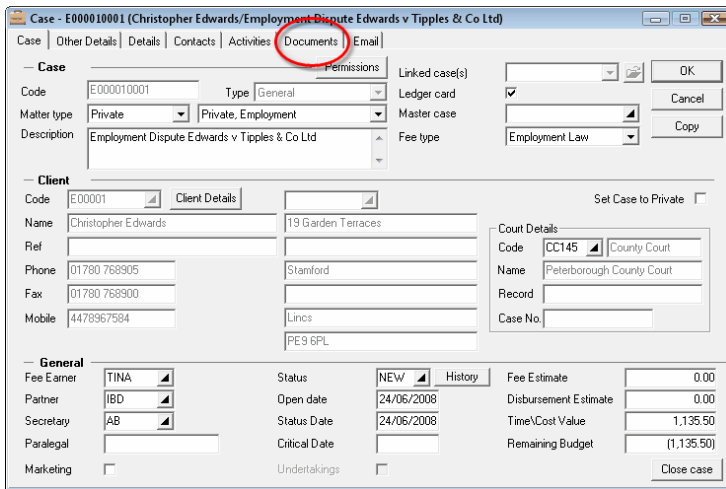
Case - E000010001 (Christopher Edwards/Employment Dispute Edwards v Tipples & Co Ltd)

Case | Other Details | Details | Contacts | Activities | Documents | Email

Case
Permissions
Code E000010001
Type General
Matter type Private
Private, Employment
Description Employment Dispute Edwards v Tipples & Co Ltd

Linked case(s)
Ledger card ☑
Master case
Fee type Employment Law

OK
Cancel
Copy

Client
Code E00001
Client Details
Name Christopher Edwards
19 Garden Terraces
Ref
Phone 01780 768905
Stamford
Fax 01780 768900
Mobile 4478967584
Lincs
PE9 6PL

Set Case to Private

Court Details
Code CC145
County Court
Name Peterborough County Court
Record
Case No.

General
Fee Earner TINA
Partner IBD
Secretary AB
Paralegal
Marketing

Status NEW
History
Open date 24/06/2008
Status Date 24/06/2008
Critical Date
Undertakings

Fee Estimate 0.00
Disbursement Estimate 0.00
Time\Cost Value 1,135.50
Remaining Budget (1,135.50)

Close case